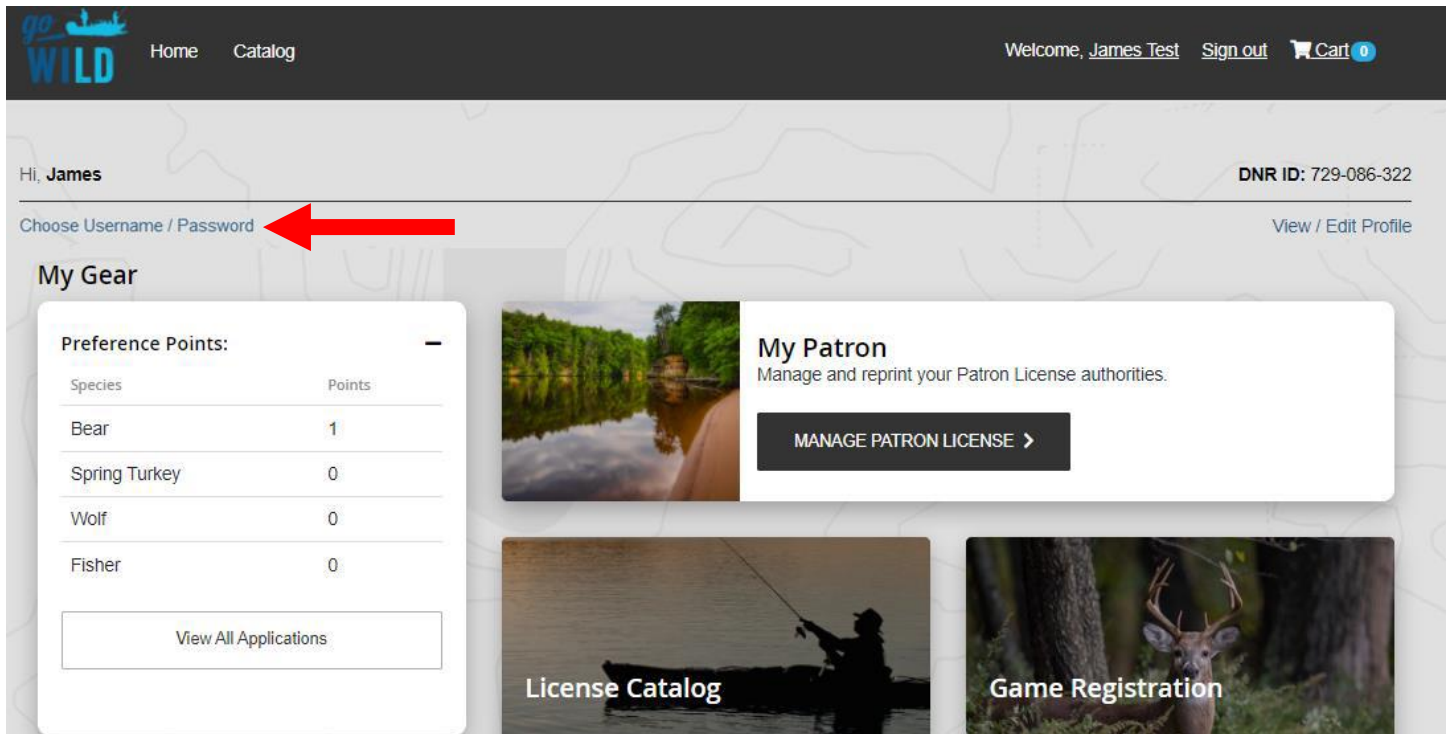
go WILD

Home Catalog

Welcome, James Test Sign out Cart 0

Hi, James

DNR ID: 729-086-322

Choose Username / Password

View / Edit Profile

My Gear

Preference Points:

| Species | Points |
|---|---|
| Bear | 1 |
| Spring Turkey | 0 |
| Wolf | 0 |
| Fisher | 0 |

View All Applications

My Patron

Manage and reprint your Patron License authorities.

MANAGE PATRON LICENSE >

License Catalog

Game Registration